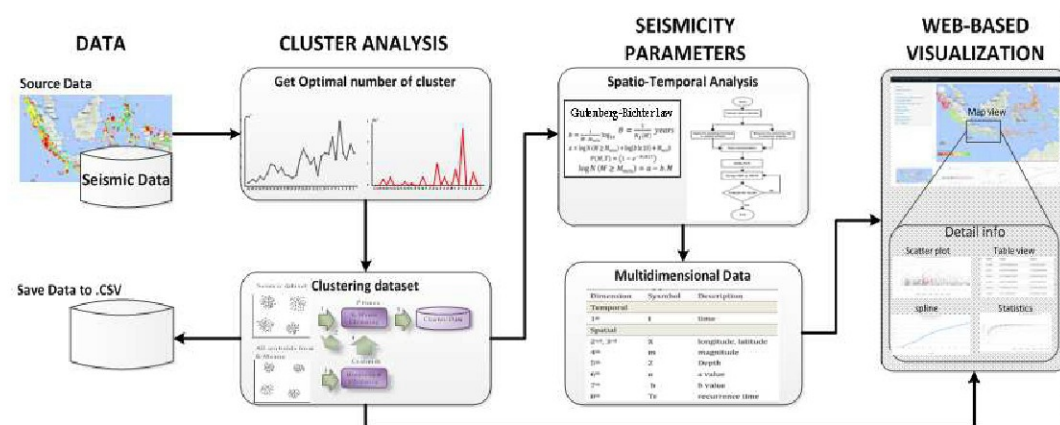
DATA

Source Data

Seismic Data

Save Data to .CSV

CLUSTER ANALYSIS

Get Optimal number of cluster

Clustering dataset

SEISMICITY PARAMETERS

Spatio-Temporal Analysis

Gutenberg-Richter Law

Multidimensional Data

| Dimension | Symbol | Description |
|---|---|---|
| Temporal | | |
| 1st | t | time |
| Spatial | | |
| 2nd, 3rd | x | longitude, latitude |
| 4th | m | magnitude |
| 5th | z | Depth |
| 6th | a | a value |
| 7th | b | b value |
| 8th | Tr | recurrence time |

WEB-BASED VISUALIZATION

Map view

Detail info

Scatter plot

Table view

spline

Statistics